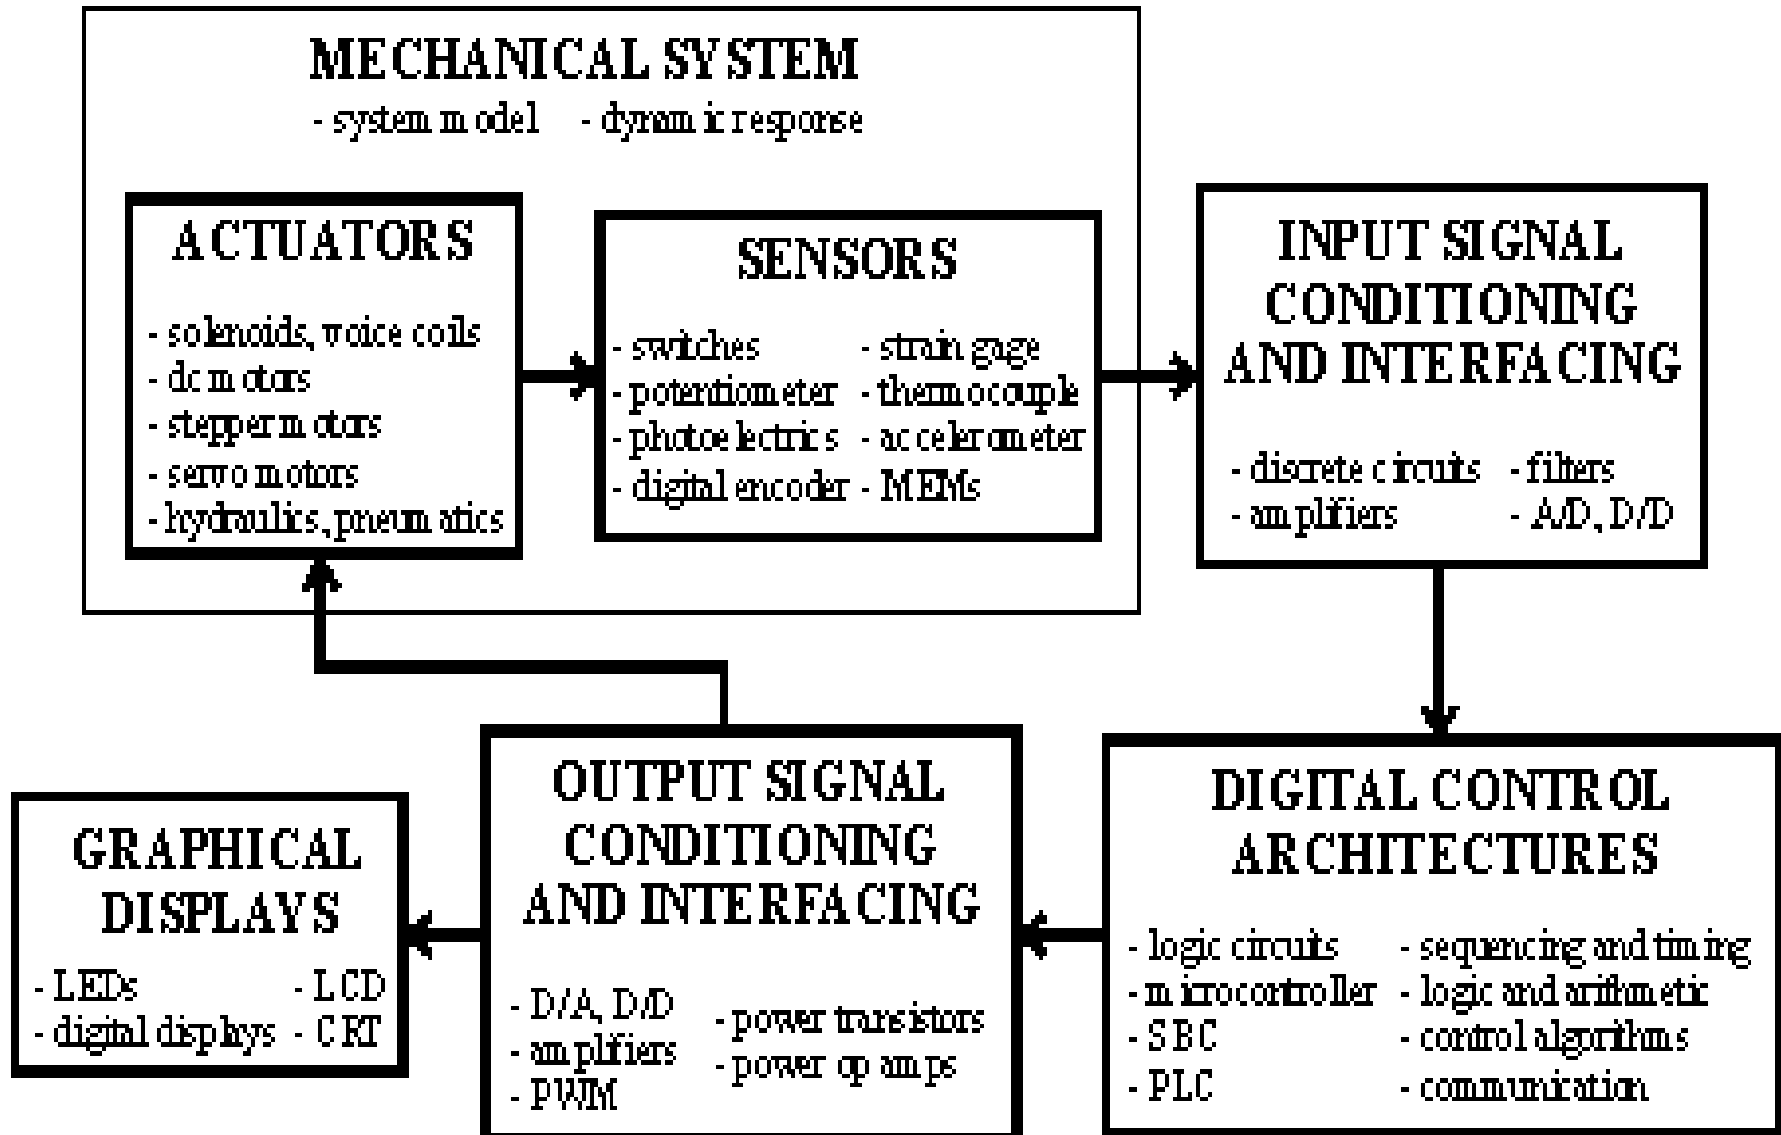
MECHANICAL SYSTEM
- system model - dynamic response

ACTUATORS
- solenoids, voice coils
- dc motors
- stepper motors
- servo motors
- hydraulics, pneumatics

SENSORS
- switches
- potentiometer
- photoelectrics
- digital encoder
- strain gage
- thermocouple
- accelerometer
- MEMs

INPUT SIGNAL CONDITIONING AND INTERFACING
- discrete circuits
- amplifiers
- filters
- A/D, D/D

DIGITAL CONTROL ARCHITECTURES
- logic circuits
- microcontroller
- SBC
- PLC
- sequencing and timing
- logic and arithmetic
- control algorithms
- communication

OUTPUT SIGNAL CONDITIONING AND INTERFACING
- D/A, D/D
- amplifiers
- PWM
- power transistors
- power op amps

GRAPHICAL DISPLAYS
- LEDs
- digital displays
- LCD
- CRT